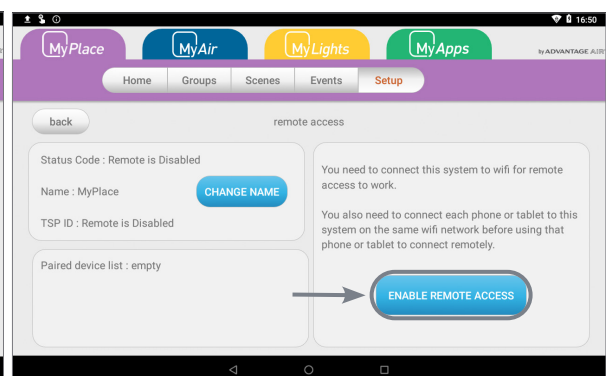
16:50

MyPlace MyAir MyLights MyApps by ADVANTAGE AIR

Home Groups Scenes Events Setup

back

remote access

Status Code : Remote is Disabled

Name : MyPlace

CHANGE NAME

TSP ID : Remote is Disabled

Paired device list : empty

You need to connect this system to wifi for remote access to work.

You also need to connect each phone or tablet to this system on the same wifi network before using that phone or tablet to connect remotely.

ENABLE REMOTE ACCESS